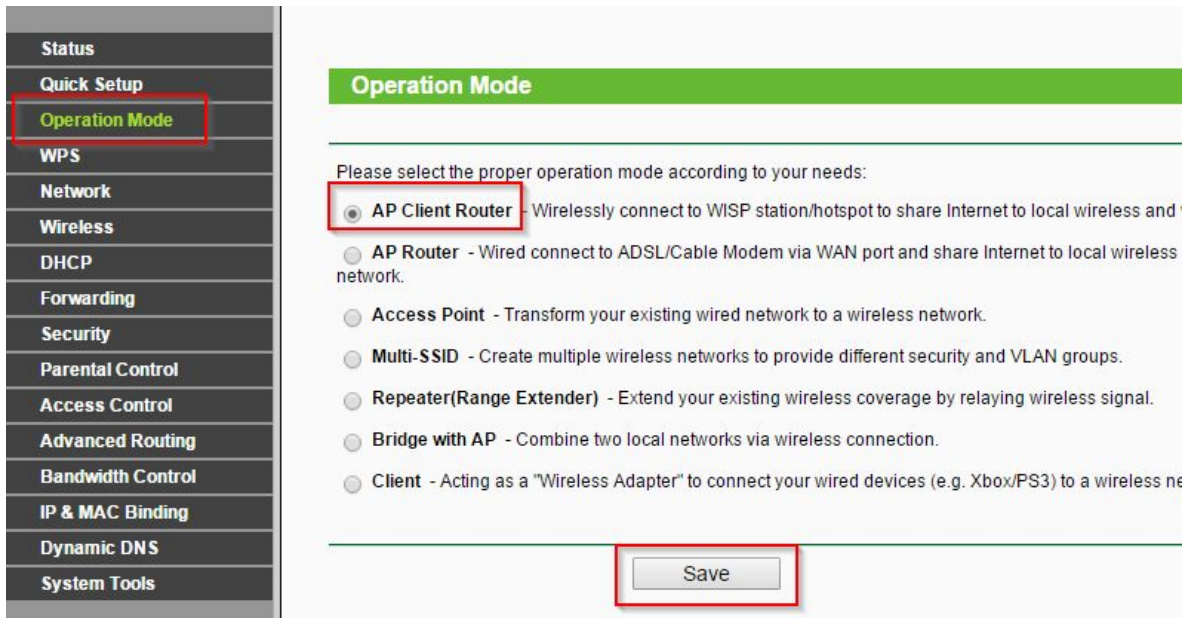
Status
Quick Setup
Operation Mode
WPS
Network
Wireless
DHCP
Forwarding
Security
Parental Control
Access Control
Advanced Routing
Bandwidth Control
IP & MAC Binding
Dynamic DNS
System Tools

Operation Mode

Please select the proper operation mode according to your needs:

AP Client Router - Wirelessly connect to WISP station/hotspot to share Internet to local wireless and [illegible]

AP Router - Wired connect to ADSL/Cable Modem via WAN port and share Internet to local wireless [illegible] network.

Access Point - Transform your existing wired network to a wireless network.

Multi-SSID - Create multiple wireless networks to provide different security and VLAN groups.

Repeater(Range Extender) - Extend your existing wireless coverage by relaying wireless signal.

Bridge with AP - Combine two local networks via wireless connection.

Client - Acting as a "Wireless Adapter" to connect your wired devices (e.g. Xbox/PS3) to a wireless ne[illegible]

Save